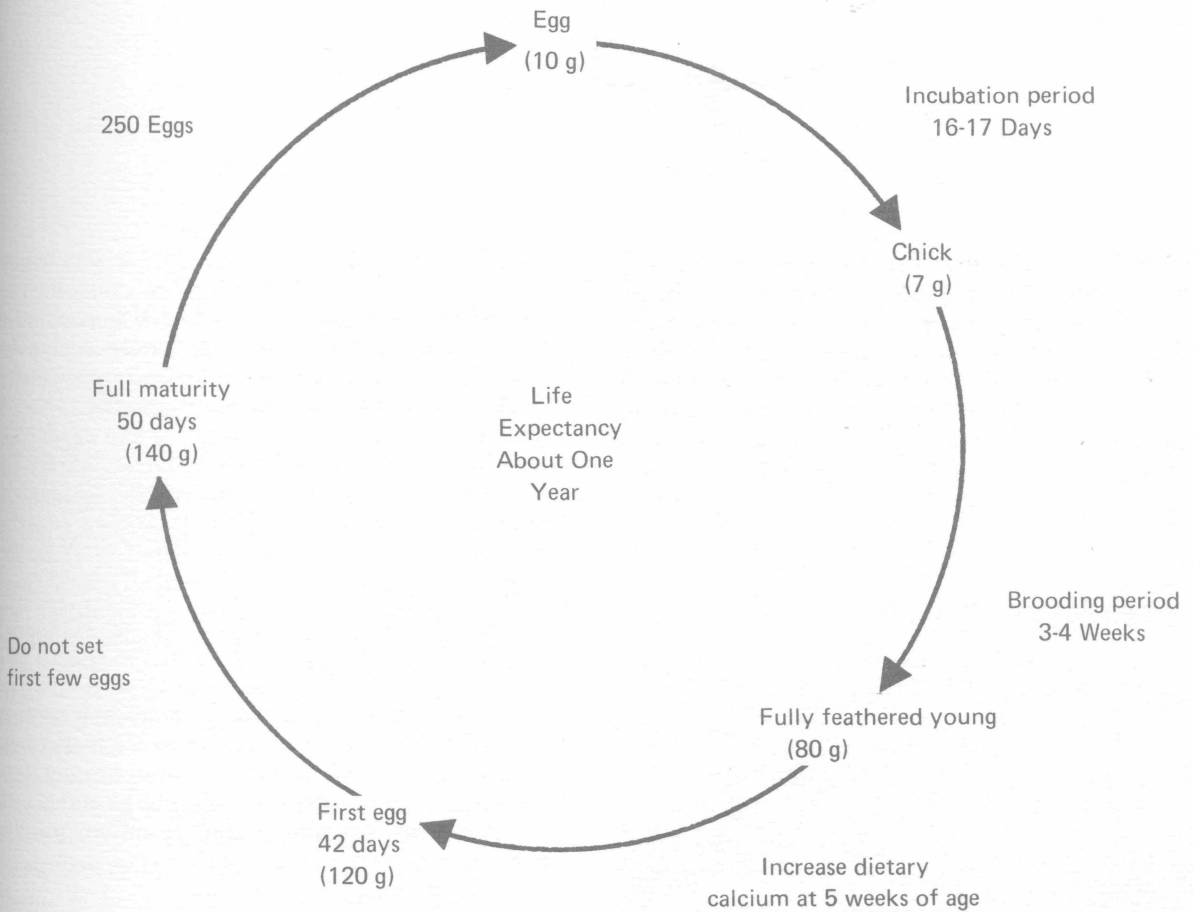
Egg
(10 g)

Incubation period
16-17 Days

Chick
(7 g)

Brooding period
3-4 Weeks

Fully feathered young
(80 g)

Increase dietary calcium at 5 weeks of age

First egg
42 days
(120 g)

Do not set first few eggs

Full maturity
50 days
(140 g)

250 Eggs

Life Expectancy About One Year